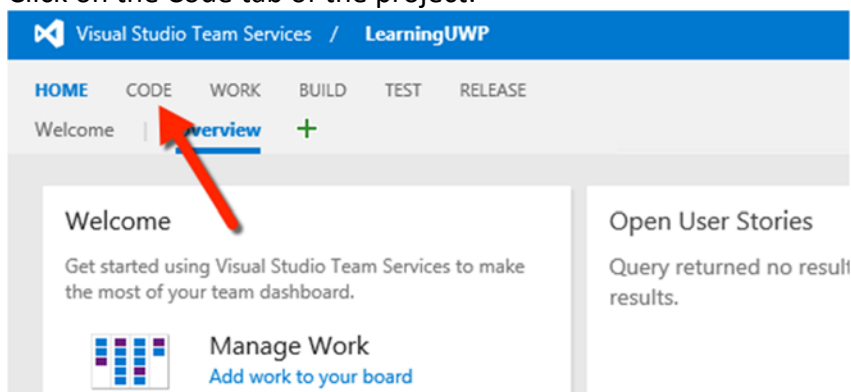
Click on the Code tab of the project:

Visual Studio Team Services / LearningUWP

HOME CODE WORK BUILD TEST RELEASE

Welcome | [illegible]verview +

Welcome

Get started using Visual Studio Team Services to make the most of your team dashboard.

Manage Work
Add work to your board

Open User Stories

Query returned no result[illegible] results.